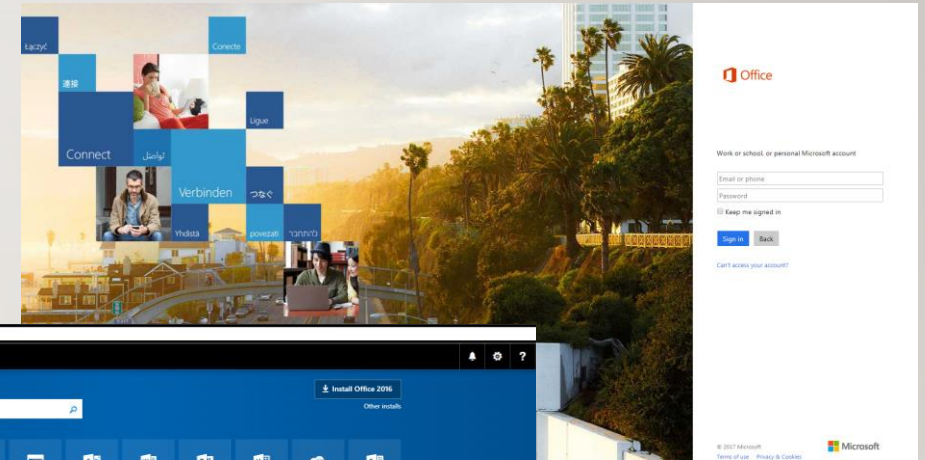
Łączyć

Conecte

連接

Ligue

Connect

تواصل

Verbinden

つなぐ

Yhdistä

povezati

להתחבר

Office

Work or school, or personal Microsoft account

Email or phone

Password

Keep me signed in

Sign in

Back

Can't access your account?

Install Office 2016

Other installs

© 2017 Microsoft

Terms of use Privacy & Cookies

Microsoft